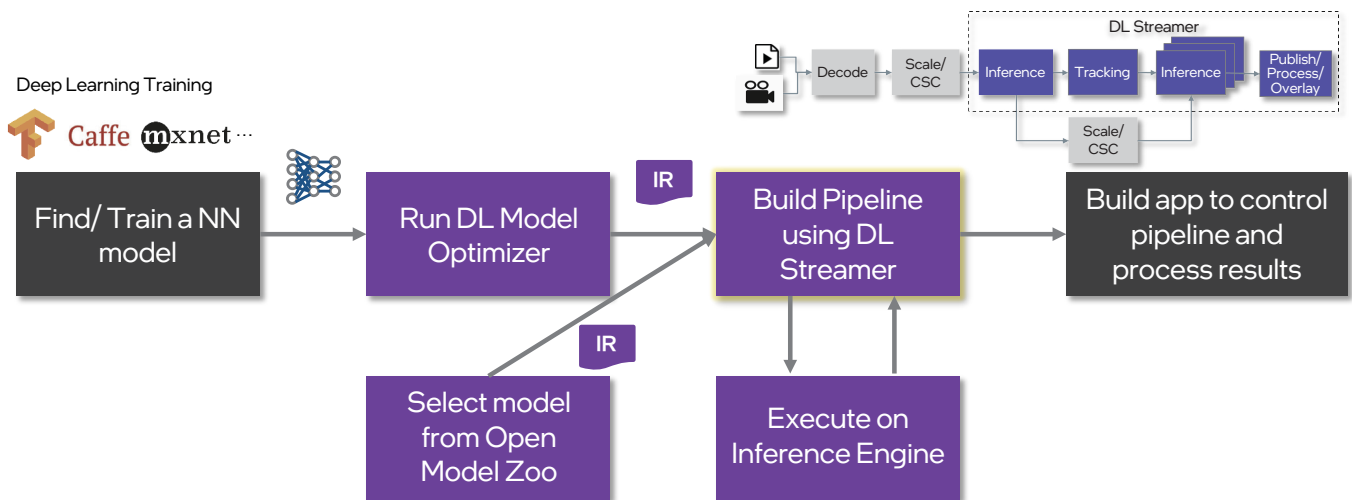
Deep Learning Training

Caffe mxnet ...

Find/ Train a NN model

Run DL Model Optimizer

IR

Build Pipeline using DL Streamer

Build app to control pipeline and process results

IR

Select model from Open Model Zoo

Execute on Inference Engine

DL Streamer

Decode

Scale/ CSC

Inference

Tracking

Inference

Publish/ Process/ Overlay

Scale/ CSC